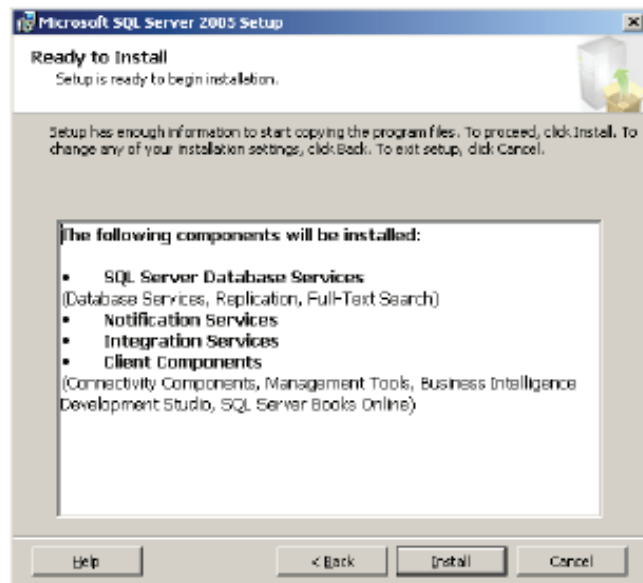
Microsoft SQL Server 2005 Setup

Ready to Install
Setup is ready to begin installation.

Setup has enough information to start copying the program files. To proceed, click Install. To change any of your installation settings, click Back. To exit setup, click Cancel.

The following components will be installed:

• SQL Server Database Services
(Database Services, Replication, Full-Text Search)
• Notification Services
• Integration Services
• Client Components
(Connectivity Components, Management Tools, Business Intelligence Development Studio, SQL Server Books Online)

Help
< Back
Install
Cancel